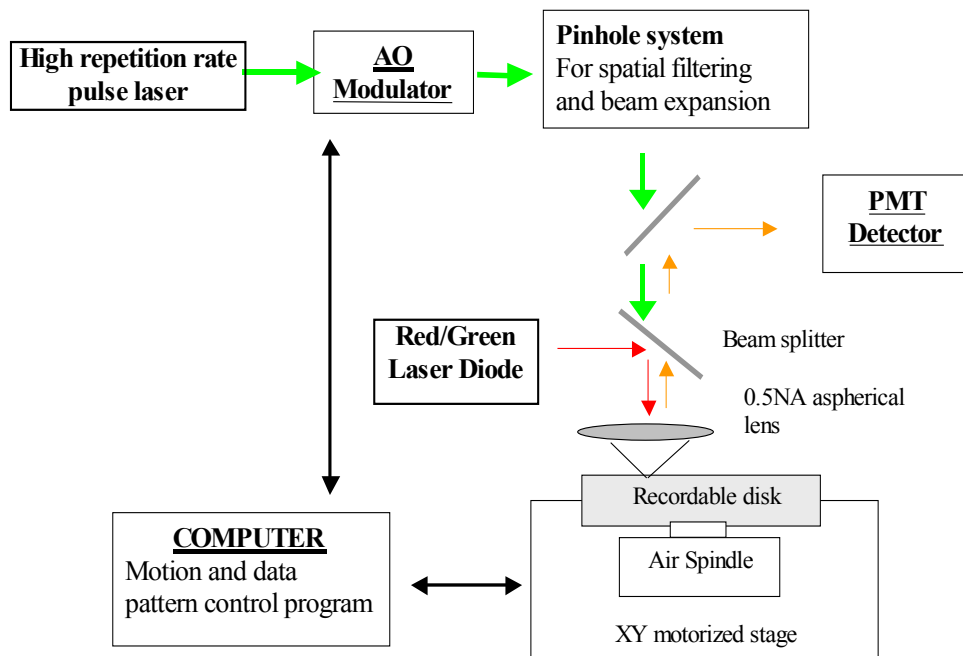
High repetition rate pulse laser

AO Modulator

Pinhole system
For spatial filtering and beam expansion

PMT Detector

Red/Green Laser Diode

Beam splitter

0.5NA aspherical lens

Recordable disk

Air Spindle

COMPUTER
Motion and data pattern control program

XY motorized stage